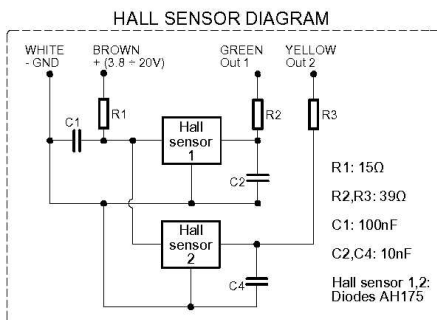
HALL SENSOR DIAGRAM

WHITE
- GND

BROWN
+ (3.8 ÷ 20V)

GREEN
Out 1

YELLOW
Out 2

C1

R1

Hall sensor 1

R2

R3

C2

Hall sensor 2

C4

R1: 15Ω

R2,R3: 39Ω

C1: 100nF

C2,C4: 10nF

Hall sensor 1,2:
Diodes AH175